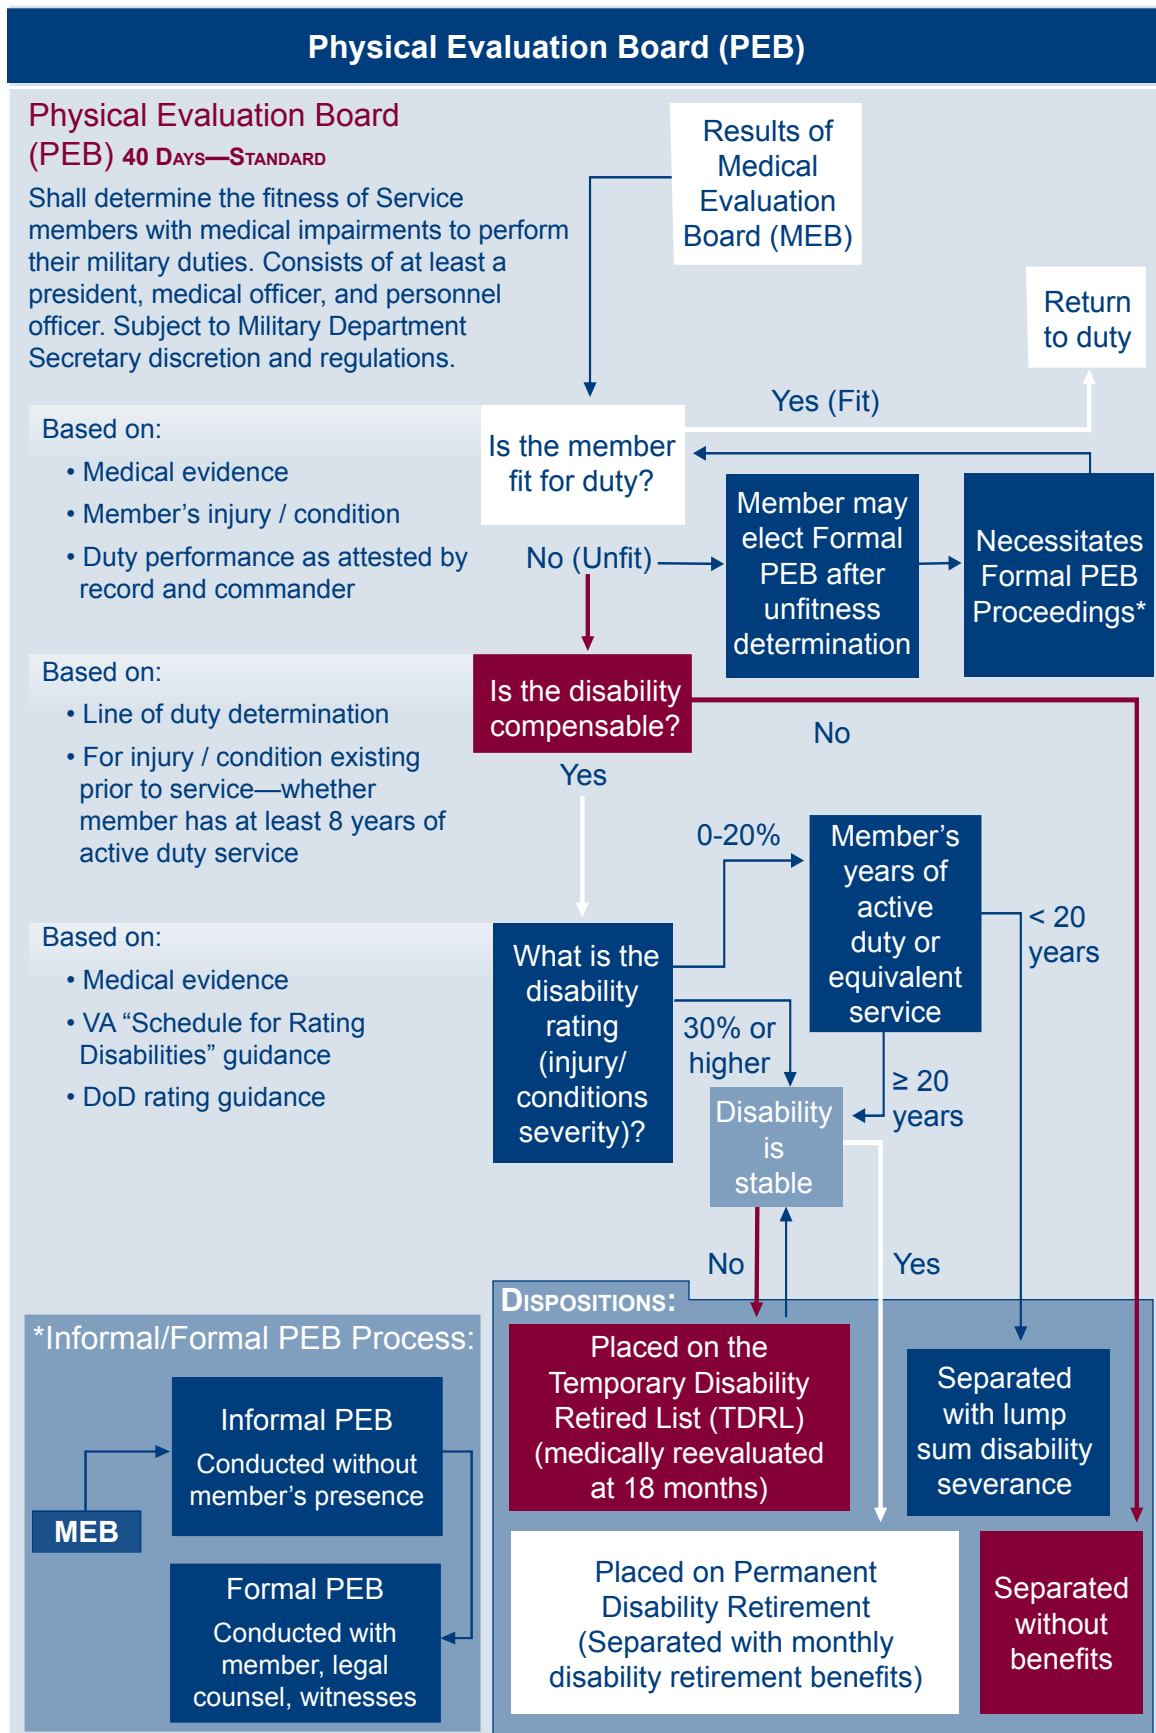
Physical Evaluation Board (PEB)

Physical Evaluation Board (PEB) 40 Days—Standard

Shall determine the fitness of Service members with medical impairments to perform their military duties. Consists of at least a president, medical officer, and personnel officer. Subject to Military Department Secretary discretion and regulations.

Results of Medical Evaluation Board (MEB)

Return to duty

Yes (Fit)

Based on:
• Medical evidence
• Member's injury / condition
• Duty performance as attested by record and commander

Is the member fit for duty?

No (Unfit)

Member may elect Formal PEB after unfitness determination

Necessitates Formal PEB Proceedings*

Based on:
• Line of duty determination
• For injury / condition existing prior to service—whether member has at least 8 years of active duty service

Is the disability compensable?

No

Yes

0-20%

Member's years of active duty or equivalent service

< 20 years

Based on:
• Medical evidence
• VA "Schedule for Rating Disabilities" guidance
• DoD rating guidance

What is the disability rating (injury/ conditions severity)?

30% or higher

≥ 20 years

Disability is stable

No

Yes

Dispositions:

*Informal/Formal PEB Process:

MEB

Informal PEB
Conducted without member's presence

Formal PEB
Conducted with member, legal counsel, witnesses

Placed on the Temporary Disability Retired List (TDRL) (medically reevaluated at 18 months)

Separated with lump sum disability severance

Placed on Permanent Disability Retirement (Separated with monthly disability retirement benefits)

Separated without benefits